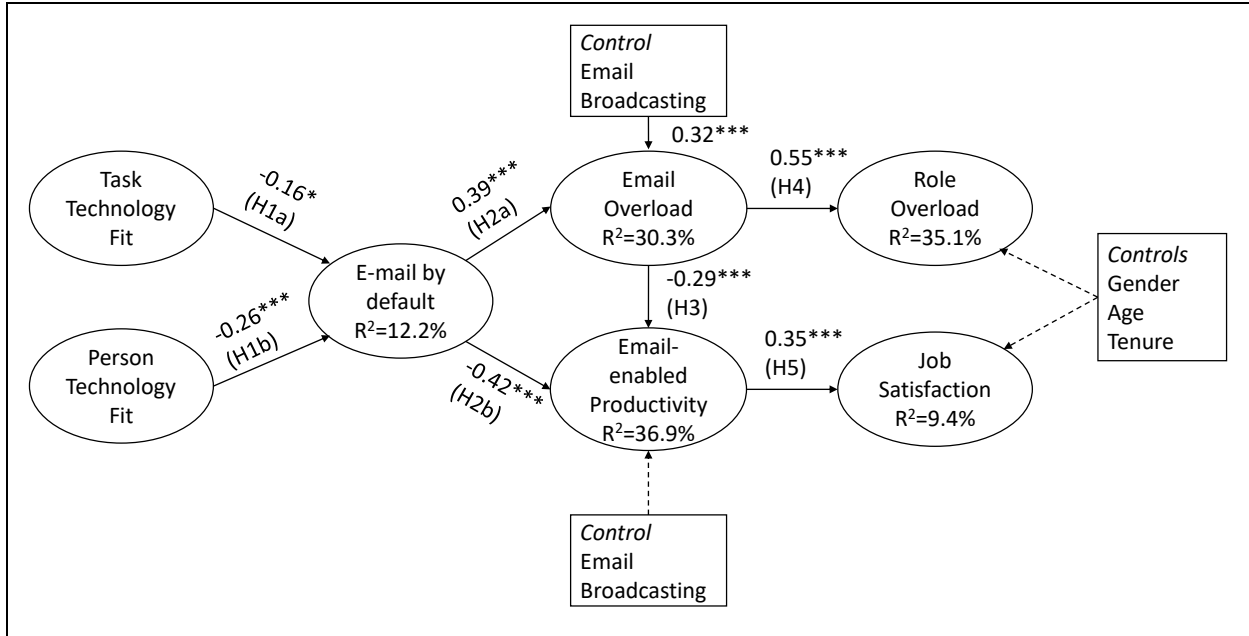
*Control*
Email
Broadcasting

0.32***

Task
Technology
Fit

-0.16*
(H1a)

0.39***
(H2a)

Email
Overload
$R^2$=30.3%

0.55***
(H4)

Role
Overload
$R^2$=35.1%

*Controls*
Gender
Age
Tenure

E-mail by
default
$R^2$=12.2%

-0.29***
(H3)

-0.26***
(H1b)

Person
Technology
Fit

-0.42***
(H2b)

Email-
enabled
Productivity
$R^2$=36.9%

0.35***
(H5)

Job
Satisfaction
$R^2$=9.4%

*Control*
Email
Broadcasting